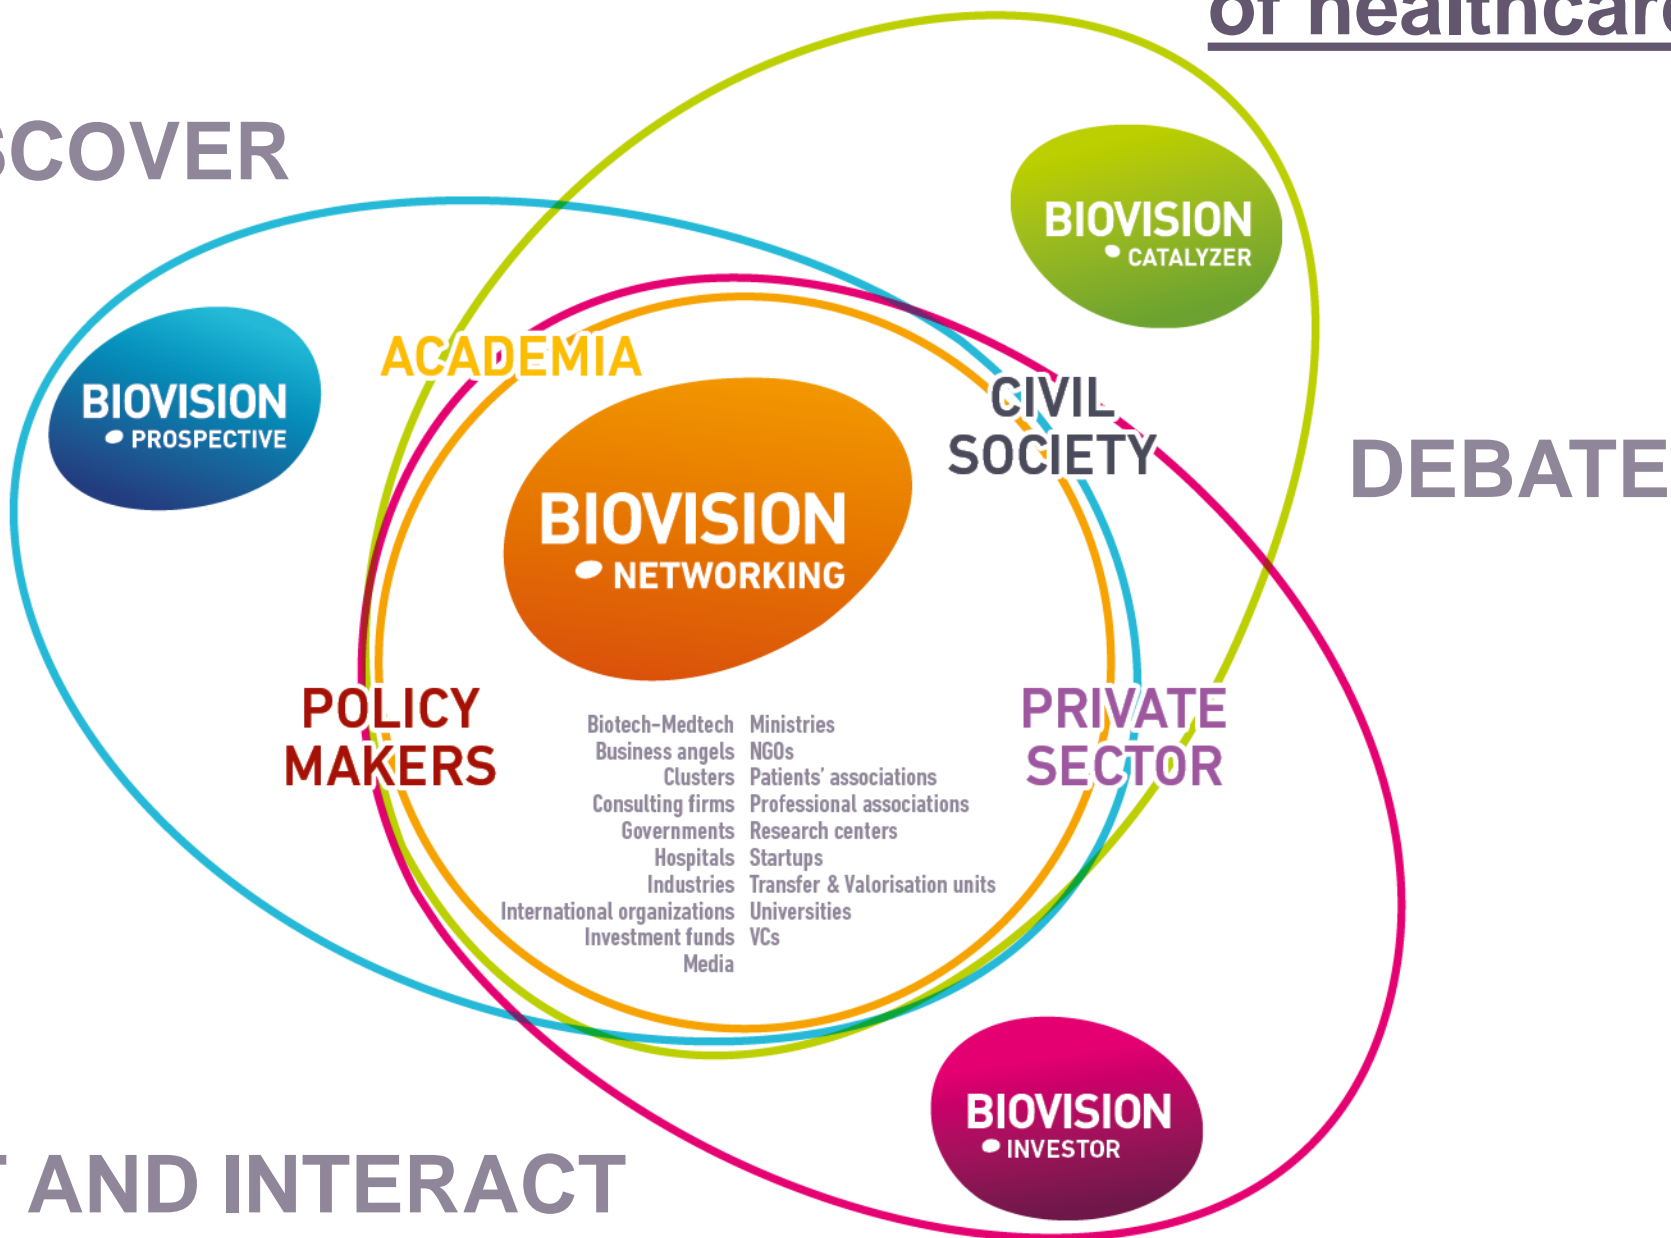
of healthcar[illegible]

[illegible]SCOVER

BIOVISION
CATALYZER

BIOVISION
PROSPECTIVE

ACADEMIA

CIVIL
SOCIETY

DEBATE

BIOVISION
NETWORKING

POLICY
MAKERS

PRIVATE
SECTOR

| | |
|---|---|
| Biotech-Medtech | Ministries |
| Business angels | NGOs |
| Clusters | Patients' associations |
| Consulting firms | Professional associations |
| Governments | Research centers |
| Hospitals | Startups |
| Industries | Transfer & Valorisation units |
| International organizations | Universities |
| Investment funds | VCs |
| Media | |

BIOVISION
INVESTOR

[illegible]T AND INTERACT